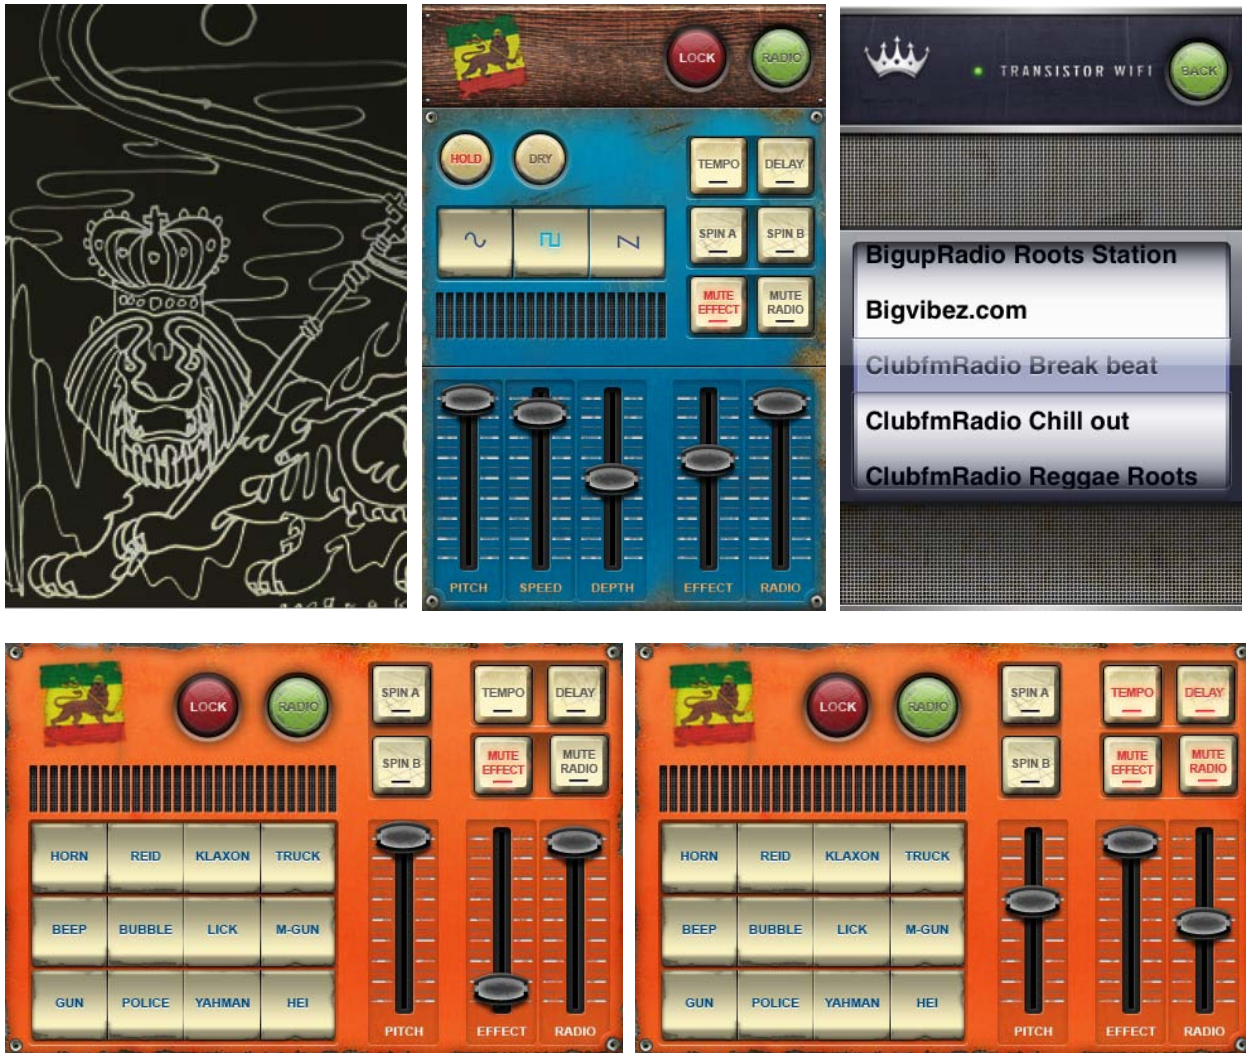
LOCK RADIO

HOLD DRY

TEMPO DELAY

SPIN A SPIN B

MUTE EFFECT MUTE RADIO

PITCH SPEED DEPTH EFFECT RADIO

TRANSISTOR WIFI BACK

BigupRadio Roots Station
Bigvibez.com
ClubfmRadio Break beat
ClubfmRadio Chill out
ClubfmRadio Reggae Roots

LOCK RADIO

SPIN A TEMPO DELAY

SPIN B MUTE EFFECT MUTE RADIO

| HORN | REID | KLAXON | TRUCK |
|---|---|---|---|
| BEEP | BUBBLE | LICK | M-GUN |
| GUN | POLICE | YAHMAN | HEI |

PITCH EFFECT RADIO

LOCK RADIO

SPIN A TEMPO DELAY

SPIN B MUTE EFFECT MUTE RADIO

| HORN | REID | KLAXON | TRUCK |
|---|---|---|---|
| BEEP | BUBBLE | LICK | M-GUN |
| GUN | POLICE | YAHMAN | HEI |

PITCH EFFECT RADIO